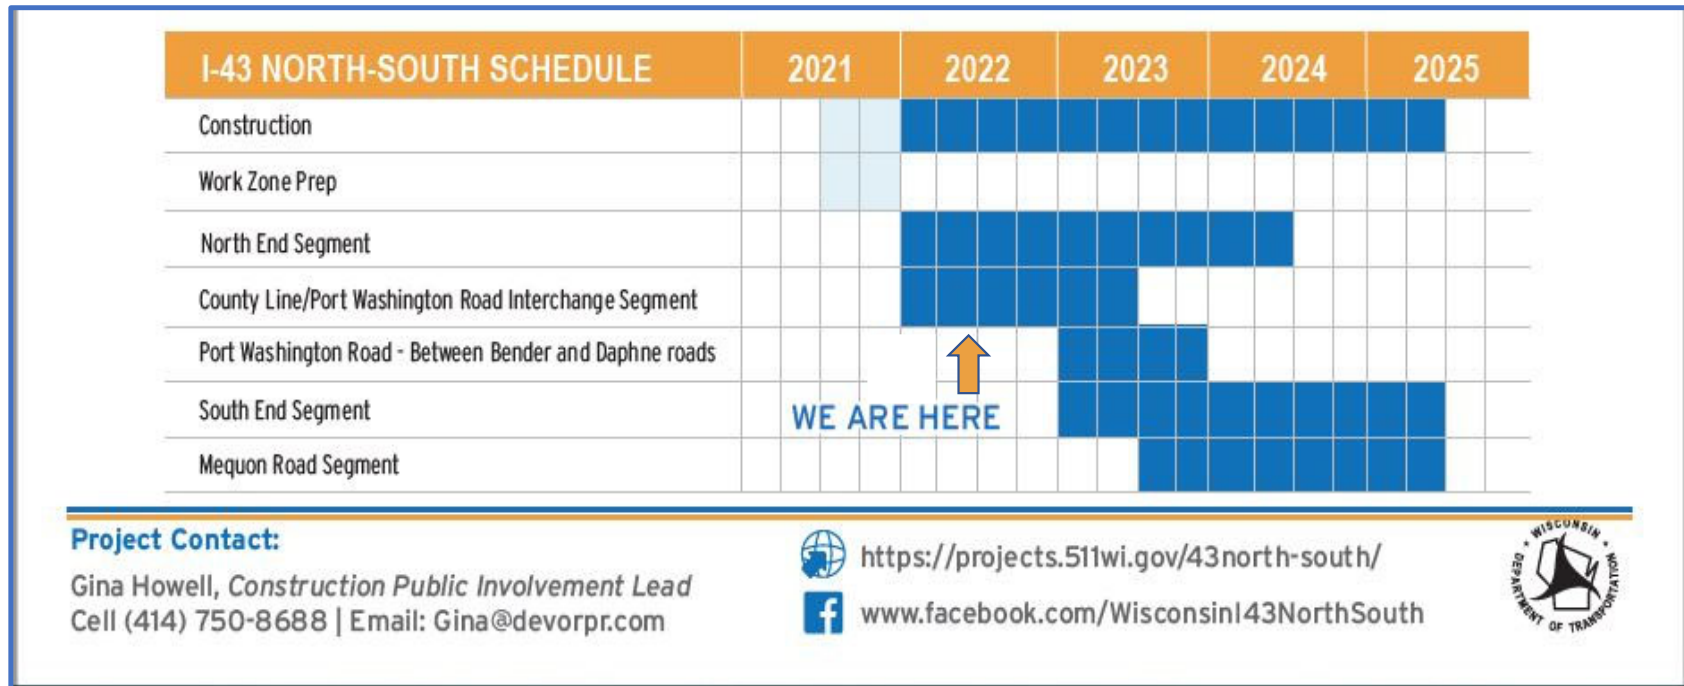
| I-43 NORTH-SOUTH SCHEDULE | 2021 | 2022 | 2023 | 2024 | 2025 |
|---|---|---|---|---|---|
| Construction | | | | | |
| Work Zone Prep | | | | | |
| North End Segment | | | | | |
| County Line/Port Washington Road Interchange Segment | | | | | |
| Port Washington Road - Between Bender and Daphne roads | | | | | |
| South End Segment | | | | | |
| Mequon Road Segment | | | | | |

WE ARE HERE

Project Contact:
Gina Howell, Construction Public Involvement Lead
Cell (414) 750-8688 | Email: Gina@devorpr.com

https://projects.511wi.gov/43north-south/
www.facebook.com/WisconsinI43NorthSouth

WISCONSIN DEPARTMENT OF TRANSPORTATION